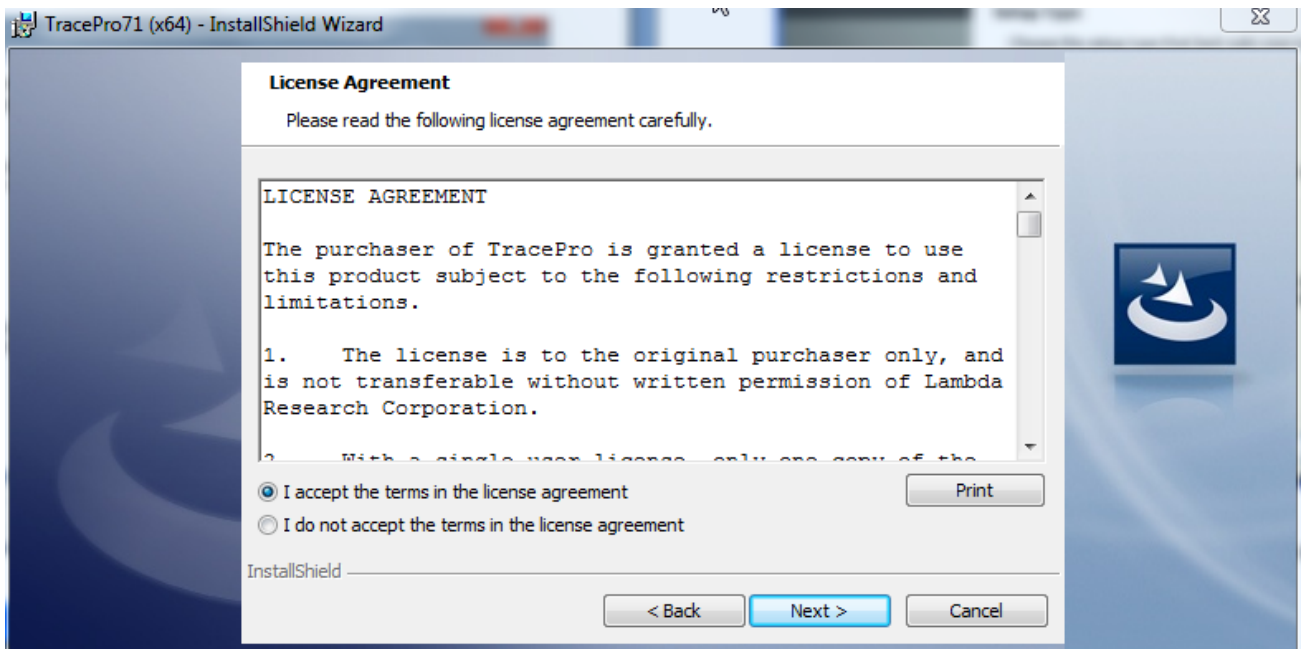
TracePro71 (x64) - InstallShield Wizard

License Agreement

Please read the following license agreement carefully.

LICENSE AGREEMENT

The purchaser of TracePro is granted a license to use this product subject to the following restrictions and limitations.

1. The license is to the original purchaser only, and is not transferable without written permission of Lambda Research Corporation.

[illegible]

I accept the terms in the license agreement

I do not accept the terms in the license agreement

Print

InstallShield

< Back

Next >

Cancel